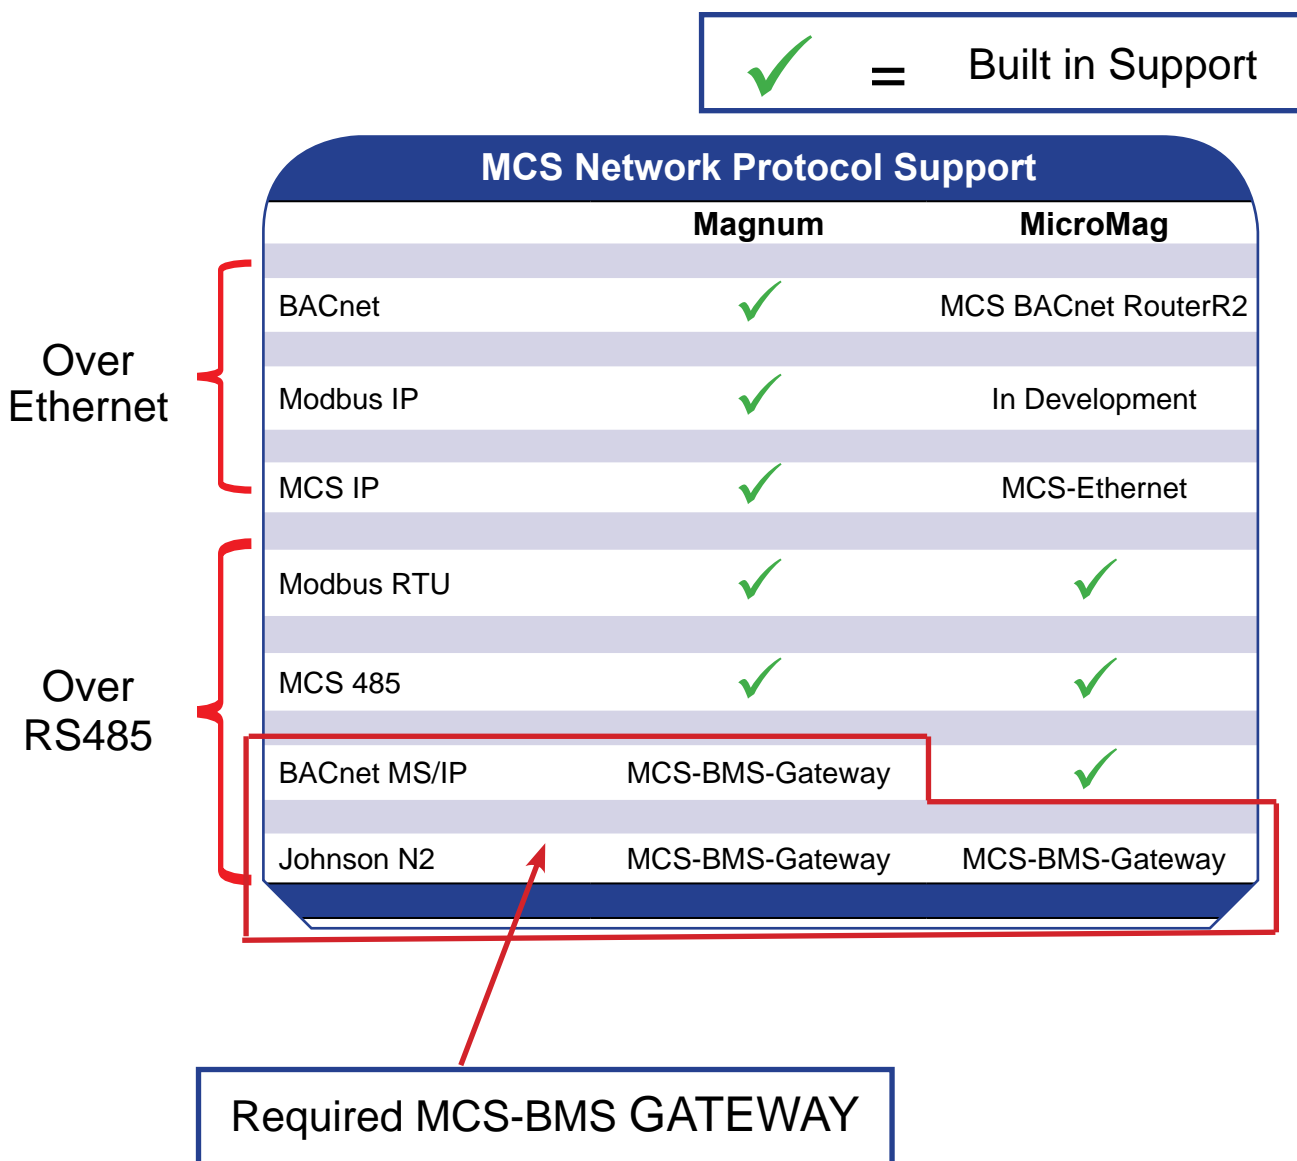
✓ = Built in Support

MCS Network Protocol Support

| | Magnum | MicroMag |
|---|---|---|
| BACnet | ✓ | MCS BACnet RouterR2 |
| Modbus IP | ✓ | In Development |
| MCS IP | ✓ | MCS-Ethernet |
| Modbus RTU | ✓ | ✓ |
| MCS 485 | ✓ | ✓ |
| BACnet MS/IP | MCS-BMS-Gateway | ✓ |
| Johnson N2 | MCS-BMS-Gateway | MCS-BMS-Gateway |

Over Ethernet

Over RS485

Required MCS-BMS GATEWAY